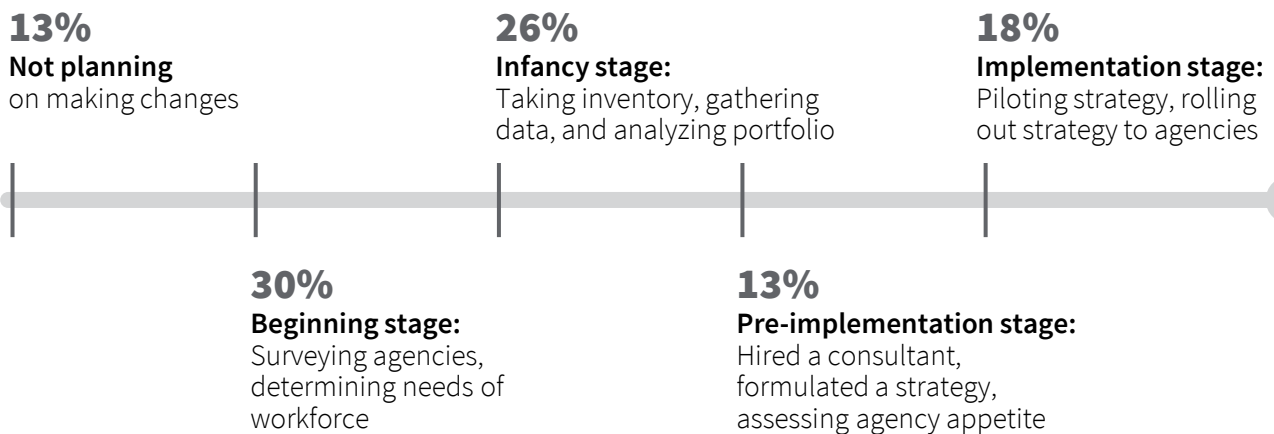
13%
Not planning
on making changes

30%
Beginning stage:
Surveying agencies, determining needs of workforce

26%
Infancy stage:
Taking inventory, gathering data, and analyzing portfolio

13%
Pre-implementation stage:
Hired a consultant, formulated a strategy, assessing agency appetite

18%
Implementation stage:
Piloting strategy, rolling out strategy to agencies